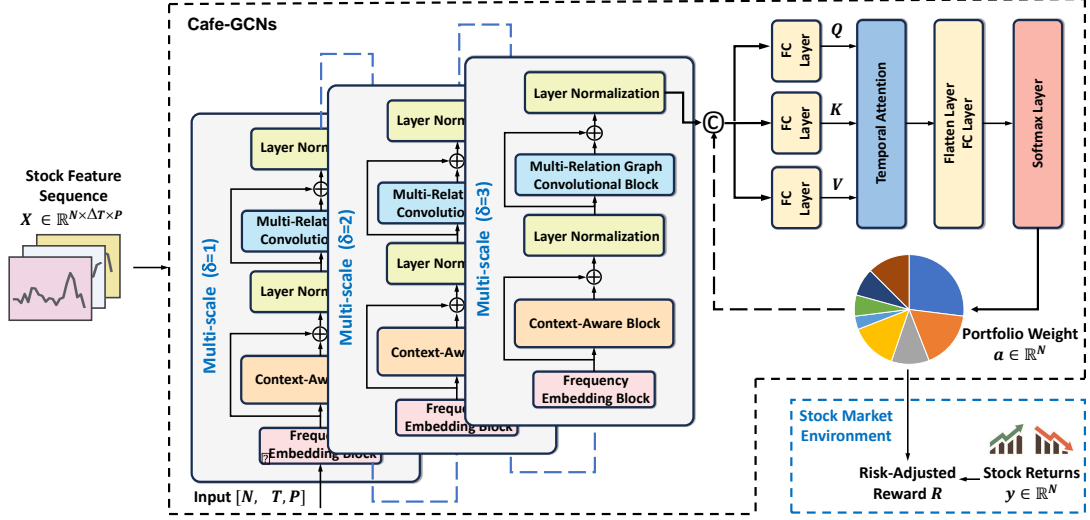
Cafe-GCNs

Stock Feature Sequence
$X \in \mathbb{R}^{N\times\Delta T\times P}$

Multi-scale (δ=1)
Layer Norm
Multi-Relat
Convolution
Layer Norm
Context-Aw
Frequ
Embedding Block

Multi-scale (δ=2)
Layer Norm
Multi-Relat
Convolution
Layer Norm
Context-Aw
Freque
Embedding Block

Multi-scale (δ=3)
Layer Normalization
Multi-Relation Graph Convolutional Block
Layer Normalization
Context-Aware Block
Frequency Embedding Block

Input $[N, T, P]$

C

FC Layer
FC Layer
FC Layer
$Q$
$K$
$V$
Temporal Attention
Flatten Layer FC Layer
Softmax Layer

Portfolio Weight
$a \in \mathbb{R}^N$

Stock Market Environment
Risk-Adjusted Reward $R$
Stock Returns
$y \in \mathbb{R}^N$